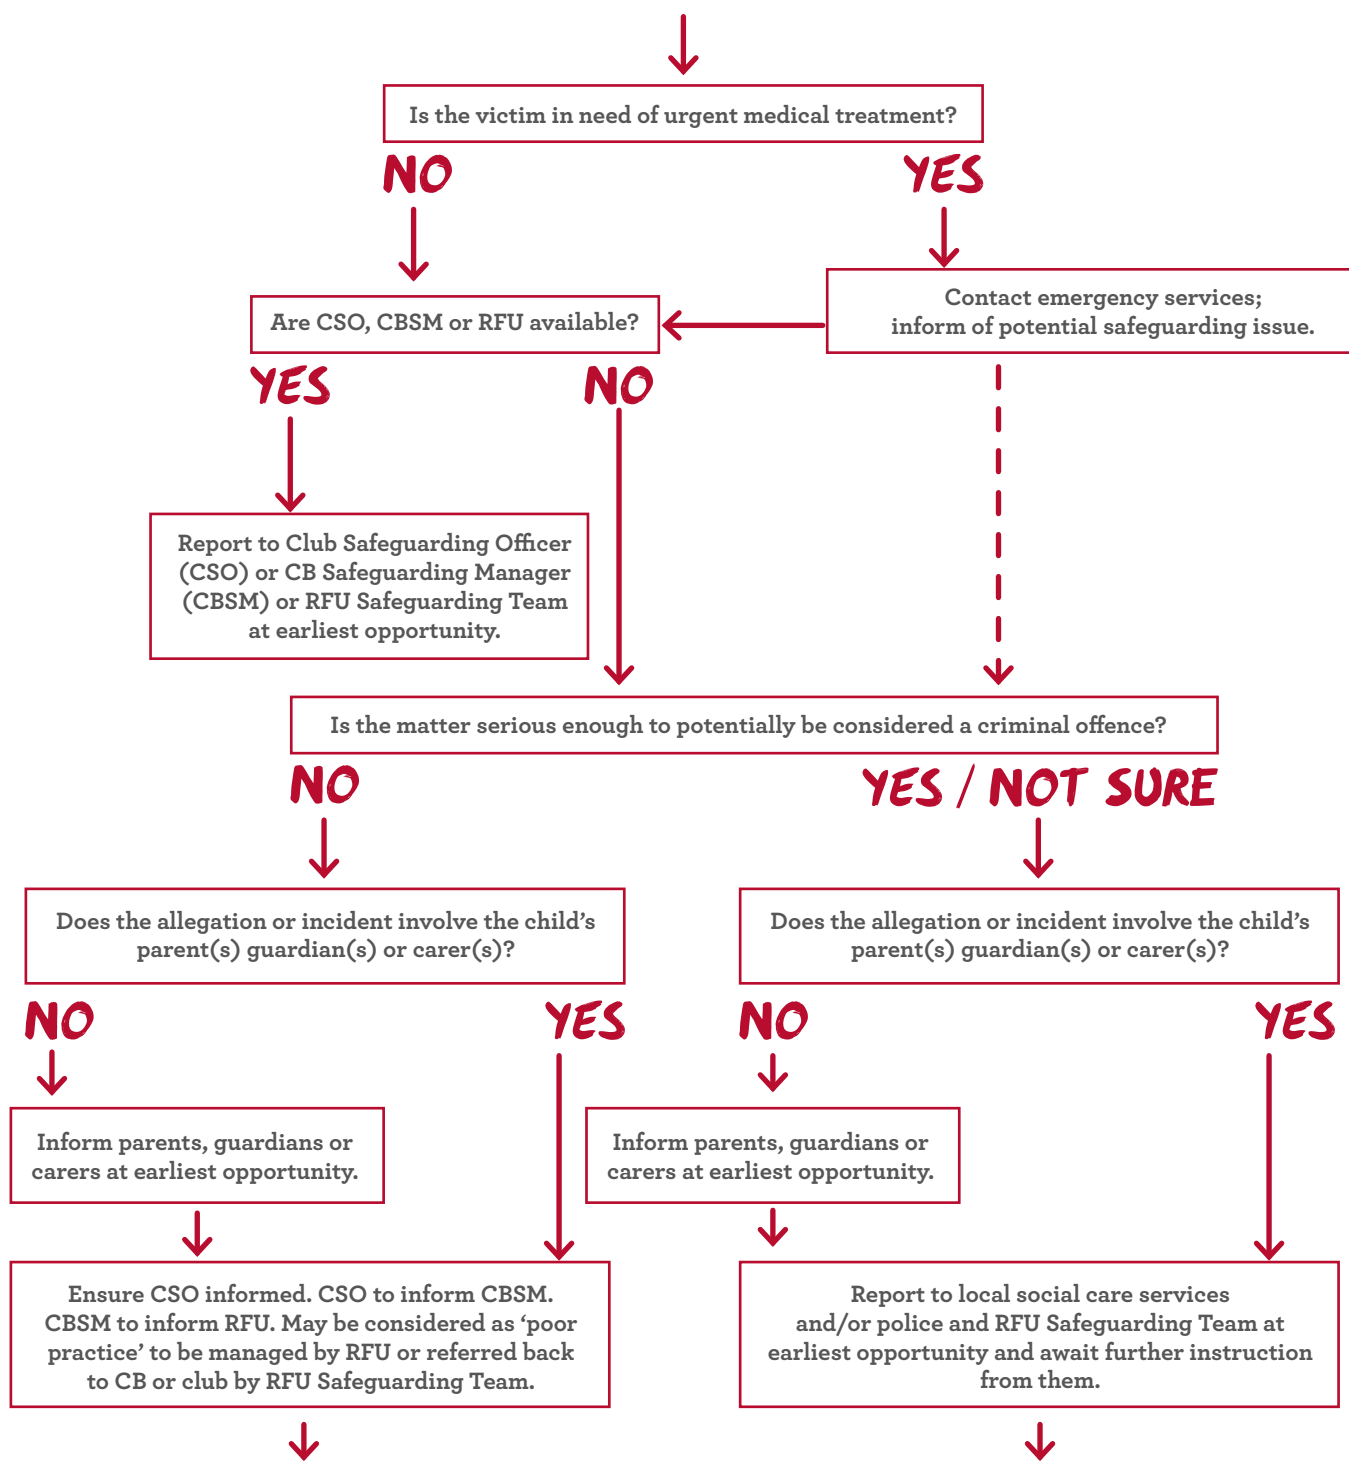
Is the victim in need of urgent medical treatment?

NO

YES

Contact emergency services; inform of potential safeguarding issue.

Are CSO, CBSM or RFU available?

YES

NO

Report to Club Safeguarding Officer (CSO) or CB Safeguarding Manager (CBSM) or RFU Safeguarding Team at earliest opportunity.

Is the matter serious enough to potentially be considered a criminal offence?

NO

YES / NOT SURE

Does the allegation or incident involve the child's parent(s) guardian(s) or carer(s)?

Does the allegation or incident involve the child's parent(s) guardian(s) or carer(s)?

NO

YES

NO

YES

Inform parents, guardians or carers at earliest opportunity.

Inform parents, guardians or carers at earliest opportunity.

Ensure CSO informed. CSO to inform CBSM. CBSM to inform RFU. May be considered as 'poor practice' to be managed by RFU or referred back to CB or club by RFU Safeguarding Team.

Report to local social care services and/or police and RFU Safeguarding Team at earliest opportunity and await further instruction from them.